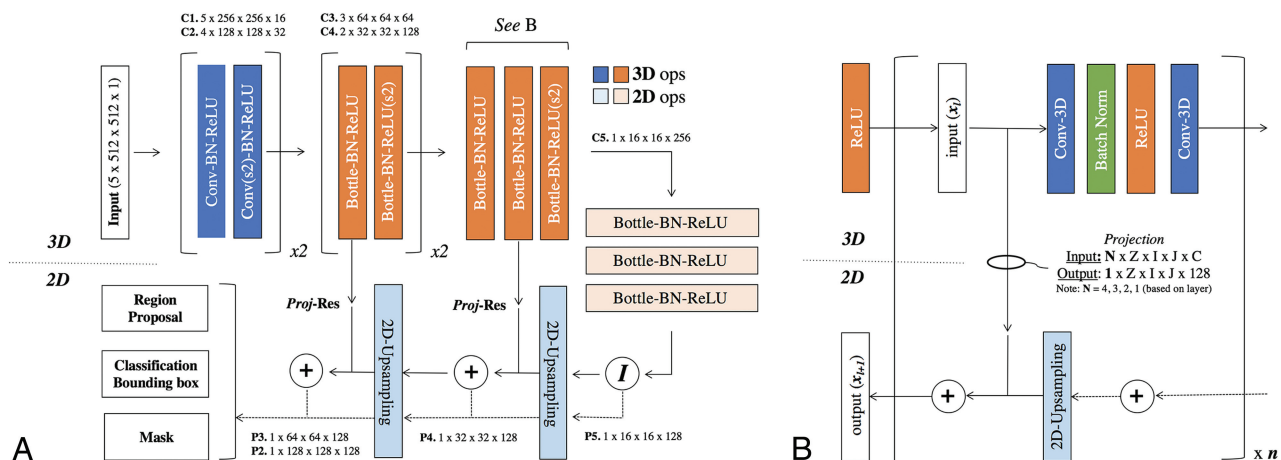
C1. 5 x 256 x 256 x 16
C2. 4 x 128 x 128 x 32

C3. 3 x 64 x 64 x 64
C4. 2 x 32 x 32 x 128

*See* B

3D ops
2D ops

Input (5 x 512 x 512 x 1)

Conv-BN-ReLU
Conv(s2)-BN-ReLU
x2

Bottle-BN-ReLU
Bottle-BN-ReLU(s2)
x2

Bottle-BN-ReLU
Bottle-BN-ReLU
Bottle-BN-ReLU(s2)

C5. 1 x 16 x 16 x 256

Bottle-BN-ReLU
Bottle-BN-ReLU
Bottle-BN-ReLU

3D
2D

Region Proposal
Classification Bounding box
Mask

*Proj*-Res
*Proj*-Res

2D-Upsampling
2D-Upsampling

+
+
*I*

P3. 1 x 64 x 64 x 128
P2. 1 x 128 x 128 x 128
P4. 1 x 32 x 32 x 128
P5. 1 x 16 x 16 x 128

A

ReLU
input ($x_l$)
Conv-3D
Batch Norm
ReLU
Conv-3D

3D
2D

Projection
Input: N x Z x I x J x C
Output: 1 x Z x I x J x 128
Note: N = 4, 3, 2, 1 (based on layer)

output ($x_{l+1}$)
+
2D-Upsampling
+

x *n*

B